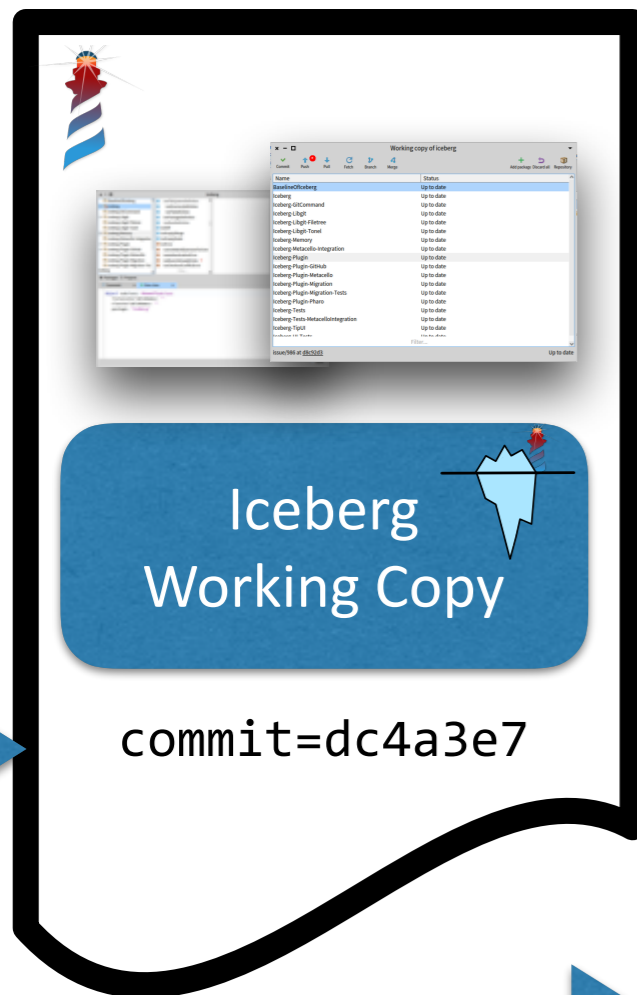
Working copy of iceberg

Commit Push Pull Fetch Branch Merge

Add package Discard all Repository

| Name | Status |
|---|---|
| BaselineOfIceberg | Up to date |
| Iceberg | Up to date |
| Iceberg-GitCommand | Up to date |
| Iceberg-Libgit | Up to date |
| Iceberg-Libgit-Filetree | Up to date |
| Iceberg-Libgit-Tonel | Up to date |
| Iceberg-Memory | Up to date |
| Iceberg-Metacello-Integration | Up to date |
| Iceberg-Plugin | Up to date |
| Iceberg-Plugin-GitHub | Up to date |
| Iceberg-Plugin-Metacello | Up to date |
| Iceberg-Plugin-Migration | Up to date |
| Iceberg-Plugin-Migration-Tests | Up to date |
| Iceberg-Plugin-Pharo | Up to date |
| Iceberg-Tests | Up to date |
| Iceberg-Tests-MetacelloIntegration | Up to date |
| Iceberg-TipUI | Up to date |

Filter...

issue/986 at d8c92d3 Up to date

Iceberg Working Copy

commit=dc4a3e7